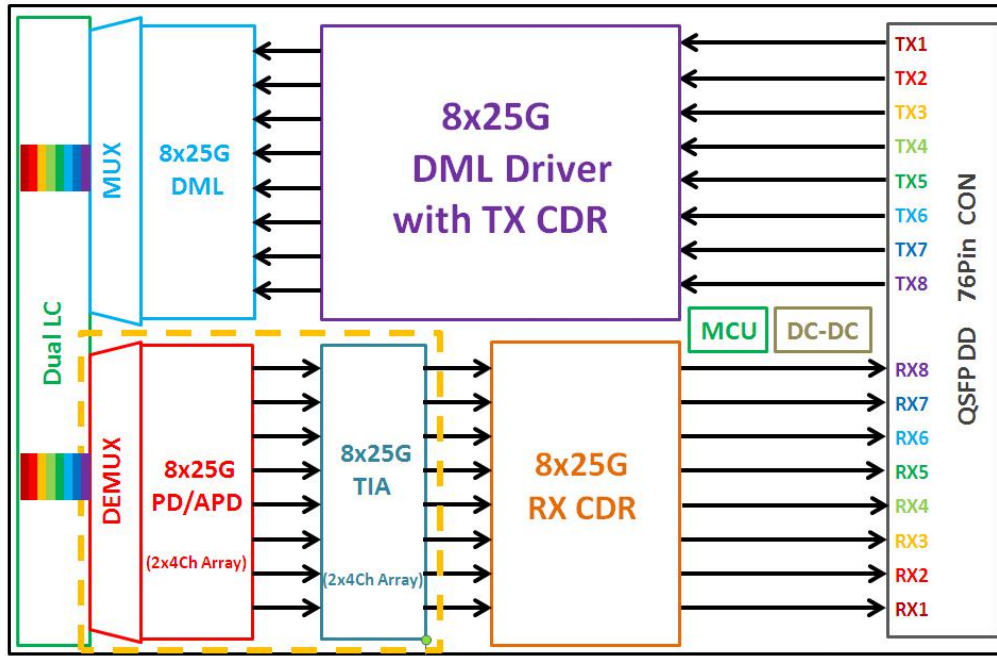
Dual LC

MUX

8x25G
DML

8x25G
DML Driver
with TX CDR

TX1
TX2
TX3
TX4
TX5
TX6
TX7
TX8

QSFP DD 76Pin CON

MCU

DC-DC

DEMUX

8x25G
PD/APD
(2x4Ch Array)

8x25G
TIA
(2x4Ch Array)

8x25G
RX CDR

RX8
RX7
RX6
RX5
RX4
RX3
RX2
RX1